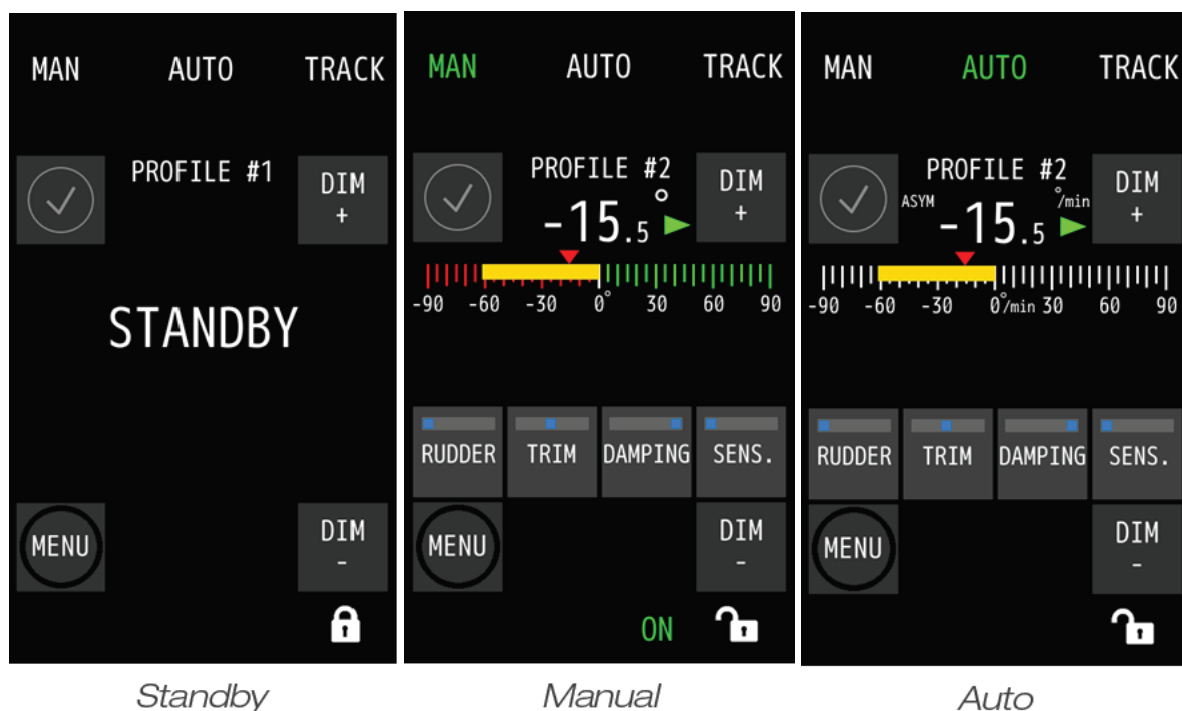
MAN AUTO TRACK

PROFILE #1

DIM +

STANDBY

MENU

DIM -

Standby

MAN AUTO TRACK

PROFILE #2

DIM +

$-15._5$ °

-90 -60 -30 0° 30 60 90

RUDDER TRIM DAMPING SENS.

MENU

DIM -

ON

Manual

MAN AUTO TRACK

PROFILE #2

DIM +

ASYM $-15._5$ °/min

-90 -60 -30 0°/min 30 60 90

RUDDER TRIM DAMPING SENS.

MENU

DIM -

Auto